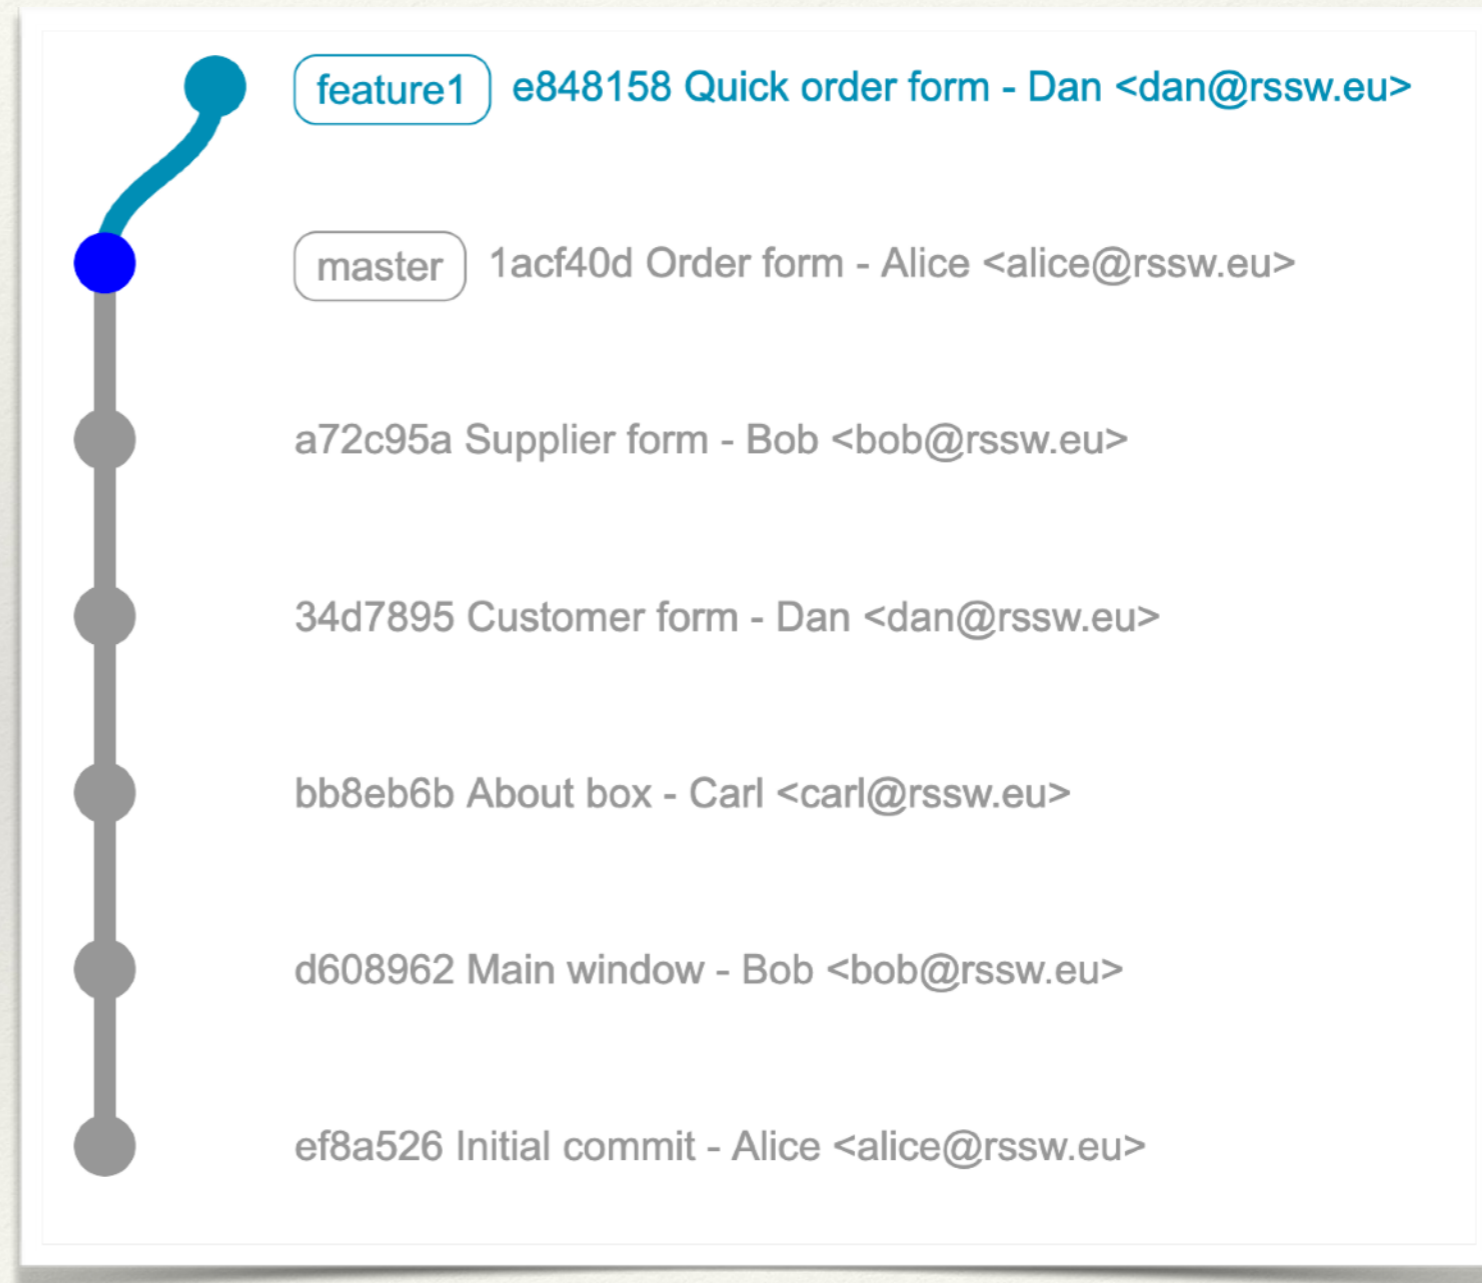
feature1 e848158 Quick order form - Dan <dan@rssw.eu>

master 1acf40d Order form - Alice <alice@rssw.eu>

a72c95a Supplier form - Bob <bob@rssw.eu>

34d7895 Customer form - Dan <dan@rssw.eu>

bb8eb6b About box - Carl <carl@rssw.eu>

d608962 Main window - Bob <bob@rssw.eu>

ef8a526 Initial commit - Alice <alice@rssw.eu>